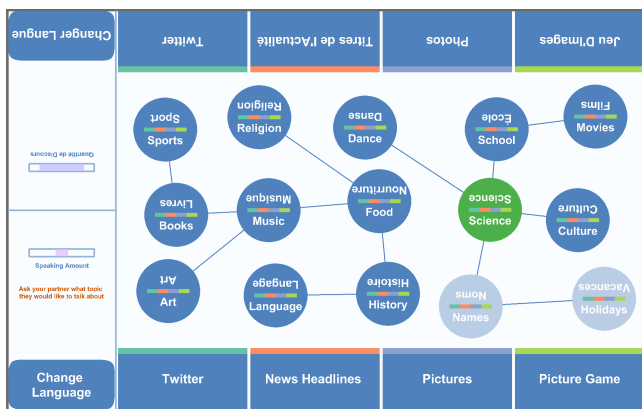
Changer Langue

Twitter

Titres de l'Actualité

Photos

Jeu D'images

Quantité de Discours

Speaking Amount

Ask your partner what topic they would like to talk about

Sport
Sports

Religion
Religion

Danse
Dance

Ecole
School

Films
Movies

Livres
Books

Musique
Music

Nourriture
Food

Science
Science

Culture
Culture

Art
Art

Langage
Language

Histoire
History

Noms
Names

Vacances
Holidays

Change Language

Twitter

News Headlines

Pictures

Picture Game